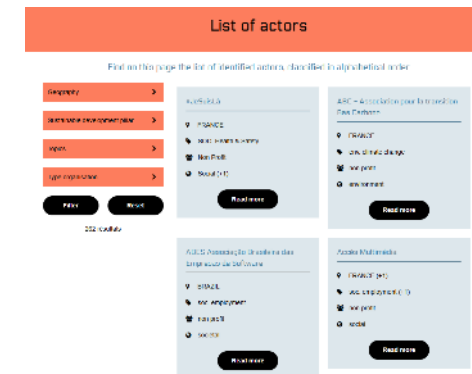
List of actors

Find on this page the list of identified actors, classified in alphabetical order

Geography

Sustainable development pillar

Actors

Type of approach

Filter

Reset

252 résultats

4of5UAA

FRANCE

Soc. Health & safety

Non Profit

Social (+1)

Read more

ABC – Association pour la transition Bas Carbone

FRANCE

Env. climate change

Non profit

environment

Read more

ABES Associação Brasileira das Empresas de Software

BRAZIL

Soc. employment

non profit

social

Read more

Accès Multimédia

FRANCE (+1)

Soc. employment (+1)

non profit

social

Read more